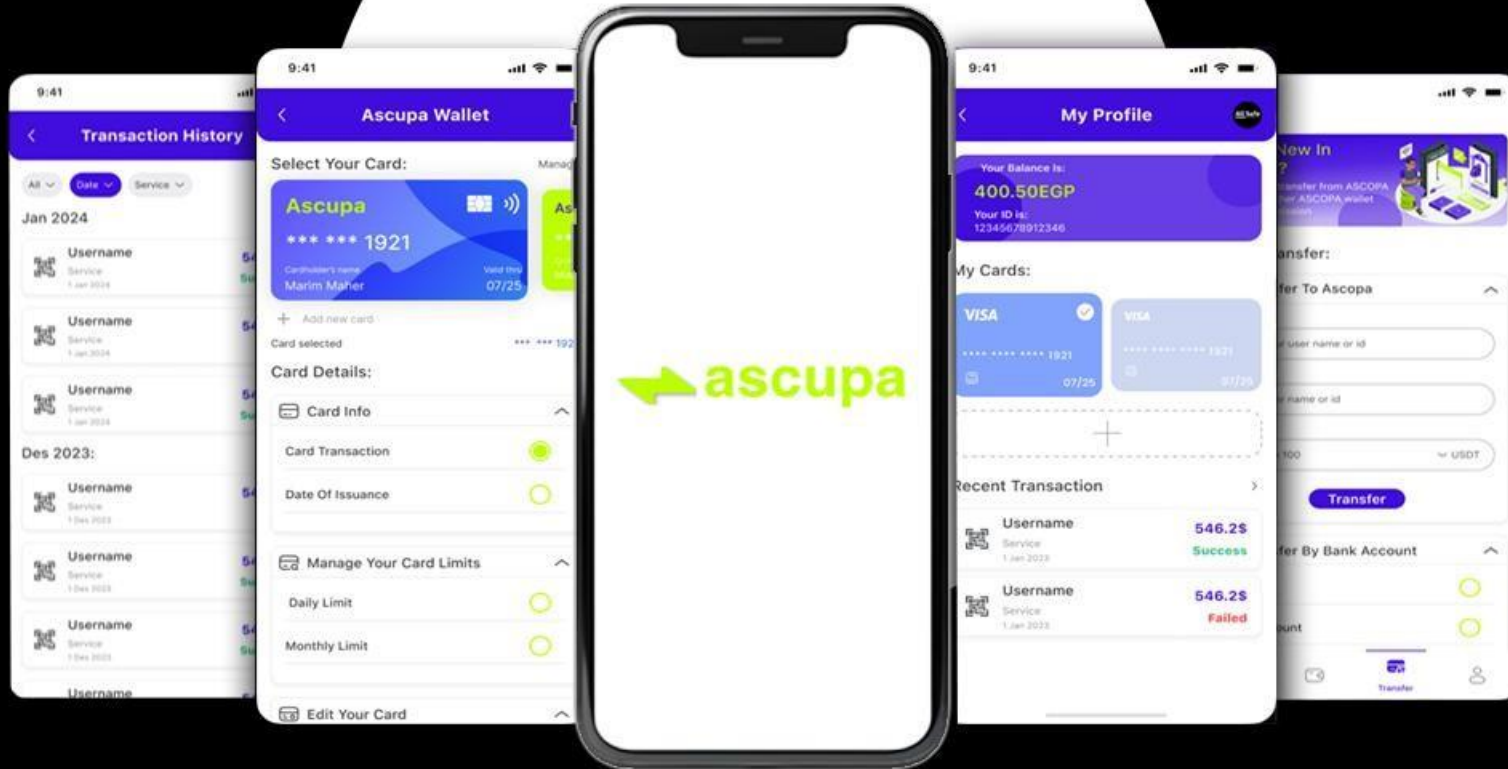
9:41

Transaction History

All Date Service

Jan 2024

Username
Service
1 Jan 2024

Username
Service
1 Jan 2024

Username
Service
1 Jan 2024

Des 2023:

Username
Service
1 Des 2023

Username
Service
1 Des 2023

Username
Service
1 Des 2023

Username

9:41

Ascupa Wallet

Select Your Card:

Manag

Ascupa

*** *** 1921

Cardholder's name
Marim Maher

Valid thru
07/25

As

Add new card

Card selected

*** *** 192

Card Details:

Card Info

Card Transaction

Date Of Issuance

Manage Your Card Limits

Daily Limit

Monthly Limit

Edit Your Card

ascupa

9:41

My Profile

Your Balance Is:
400.50EGP
Your ID is:
12345678912346

My Cards:

VISA
**** **** **** 1921
07/25

VISA
**** **** **** 1921
07/25

Recent Transaction

Username
Service
1 Jan 2023
546.2$
Success

Username
Service
1 Jan 2023
546.2$
Failed

New In
?
ansfer from ASCOPA
her ASCOPA wallet

ansfer:

fer To Ascopa

r user name or id

r name or id

100

USDT

Transfer

fer By Bank Account

ount

Transfer